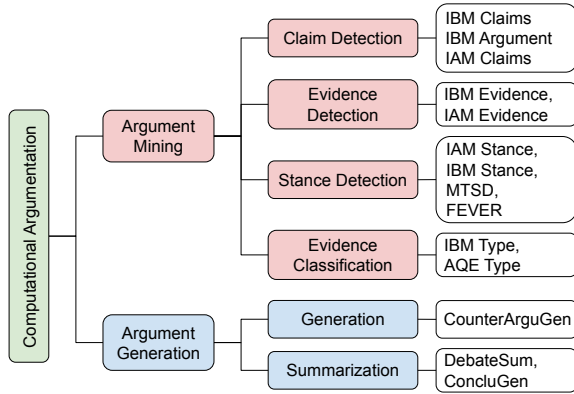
Computational Argumentation

Argument Mining

Claim Detection

IBM Claims
IBM Argument
IAM Claims

Evidence Detection

IBM Evidence,
IAM Evidence

Stance Detection

IAM Stance,
IBM Stance,
MTSD,
FEVER

Evidence Classification

IBM Type,
AQE Type

Argument Generation

Generation

CounterArguGen

Summarization

DebateSum,
ConcluGen